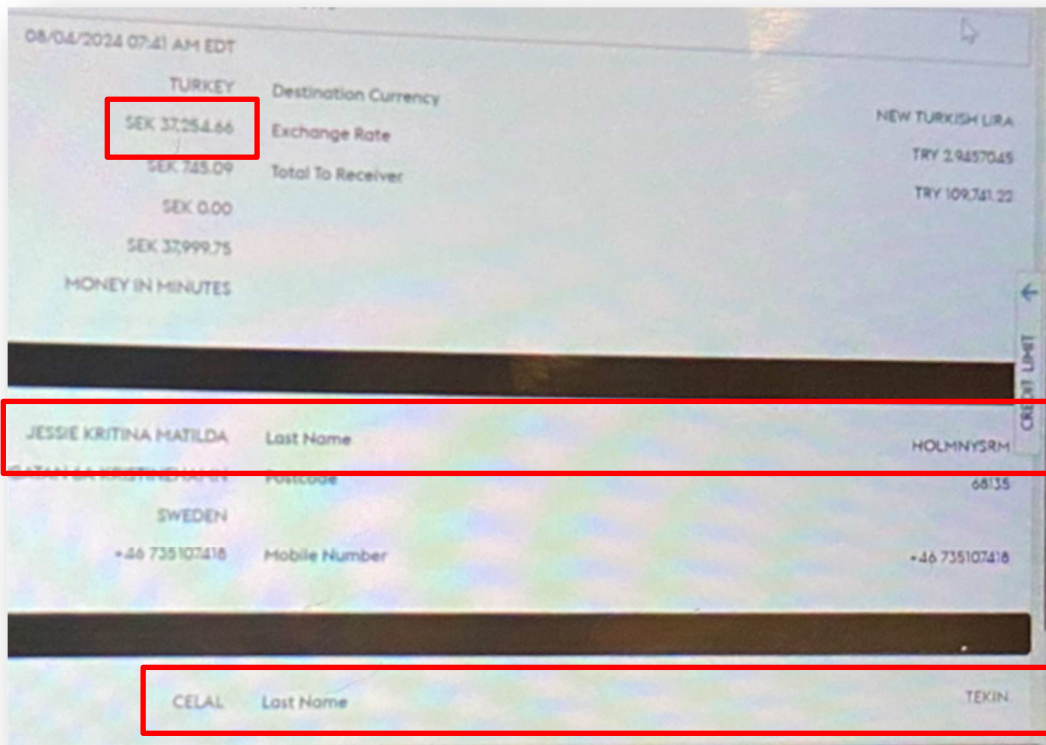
08/04/2024 07:41 AM EDT

TURKEY

SEK 37,254.66

SEK 745.09

SEK 0.00

SEK 37,999.75

MONEY IN MINUTES

Destination Currency

Exchange Rate

Total To Receiver

NEW TURKISH LIRA

TRY 2.9457045

TRY 109,741.22

CREDIT LIMIT

JESSIE KRITINA MATILDA

Last Name

HOLMNYSRM

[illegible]

Postcode

68135

SWEDEN

+46 735107418

Mobile Number

+46 735107418

CELAL

Last Name

TEKIN